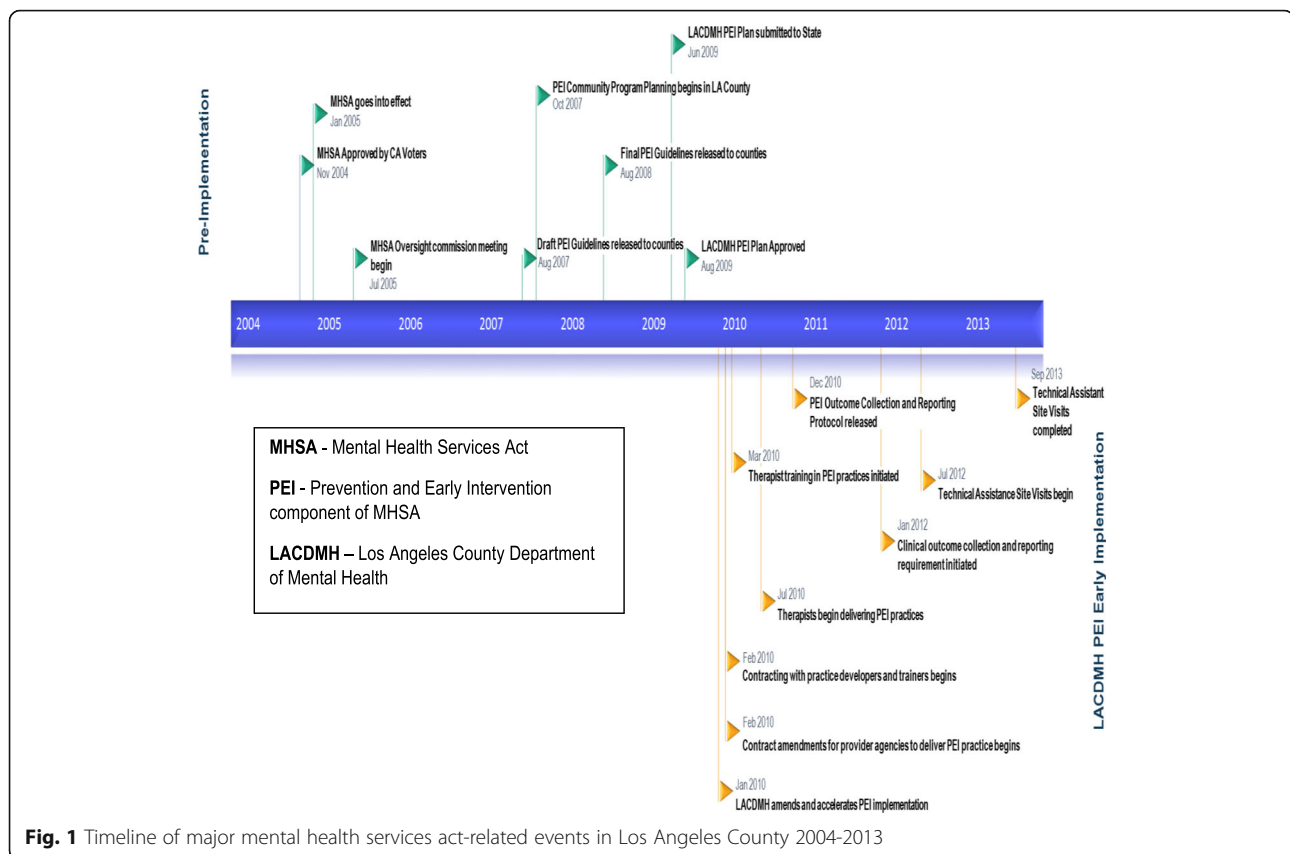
Pre-Implementation

LACDMH PEI Plan submitted to State
Jun 2009

PEI Community Program Planning begins in LA County
Oct 2007

MHSA goes into effect
Jan 2005

MHSA Approved by CA Voters
Nov 2004

Final PEI Guidelines released to counties
Aug 2008

MHSA Oversight commission meeting begin
Jul 2005

Draft PEI Guidelines released to counties
Aug 2007

LACDMH PEI Plan Approved
Aug 2009

2004 2005 2006 2007 2008 2009 2010 2011 2012 2013

Dec 2010
PEI Outcome Collection and Reporting Protocol released

Sep 2013
Technical Assistant Site Visits completed

MHSA - Mental Health Services Act

PEI - Prevention and Early Intervention component of MHSA

LACDMH – Los Angeles County Department of Mental Health

Mar 2010
Therapist training in PEI practices initiated

Jul 2012
Technical Assistance Site Visits begin

Jan 2012
Clinical outcome collection and reporting requirement initiated

Jul 2010
Therapists begin delivering PEI practices

Feb 2010
Contracting with practice developers and trainers begins

Feb 2010
Contract amendments for provider agencies to deliver PEI practice begins

Jan 2010
LACDMH amends and accelerates PEI implementation

LACDMH PEI Early Implementation

Fig. 1 Timeline of major mental health services act-related events in Los Angeles County 2004-2013